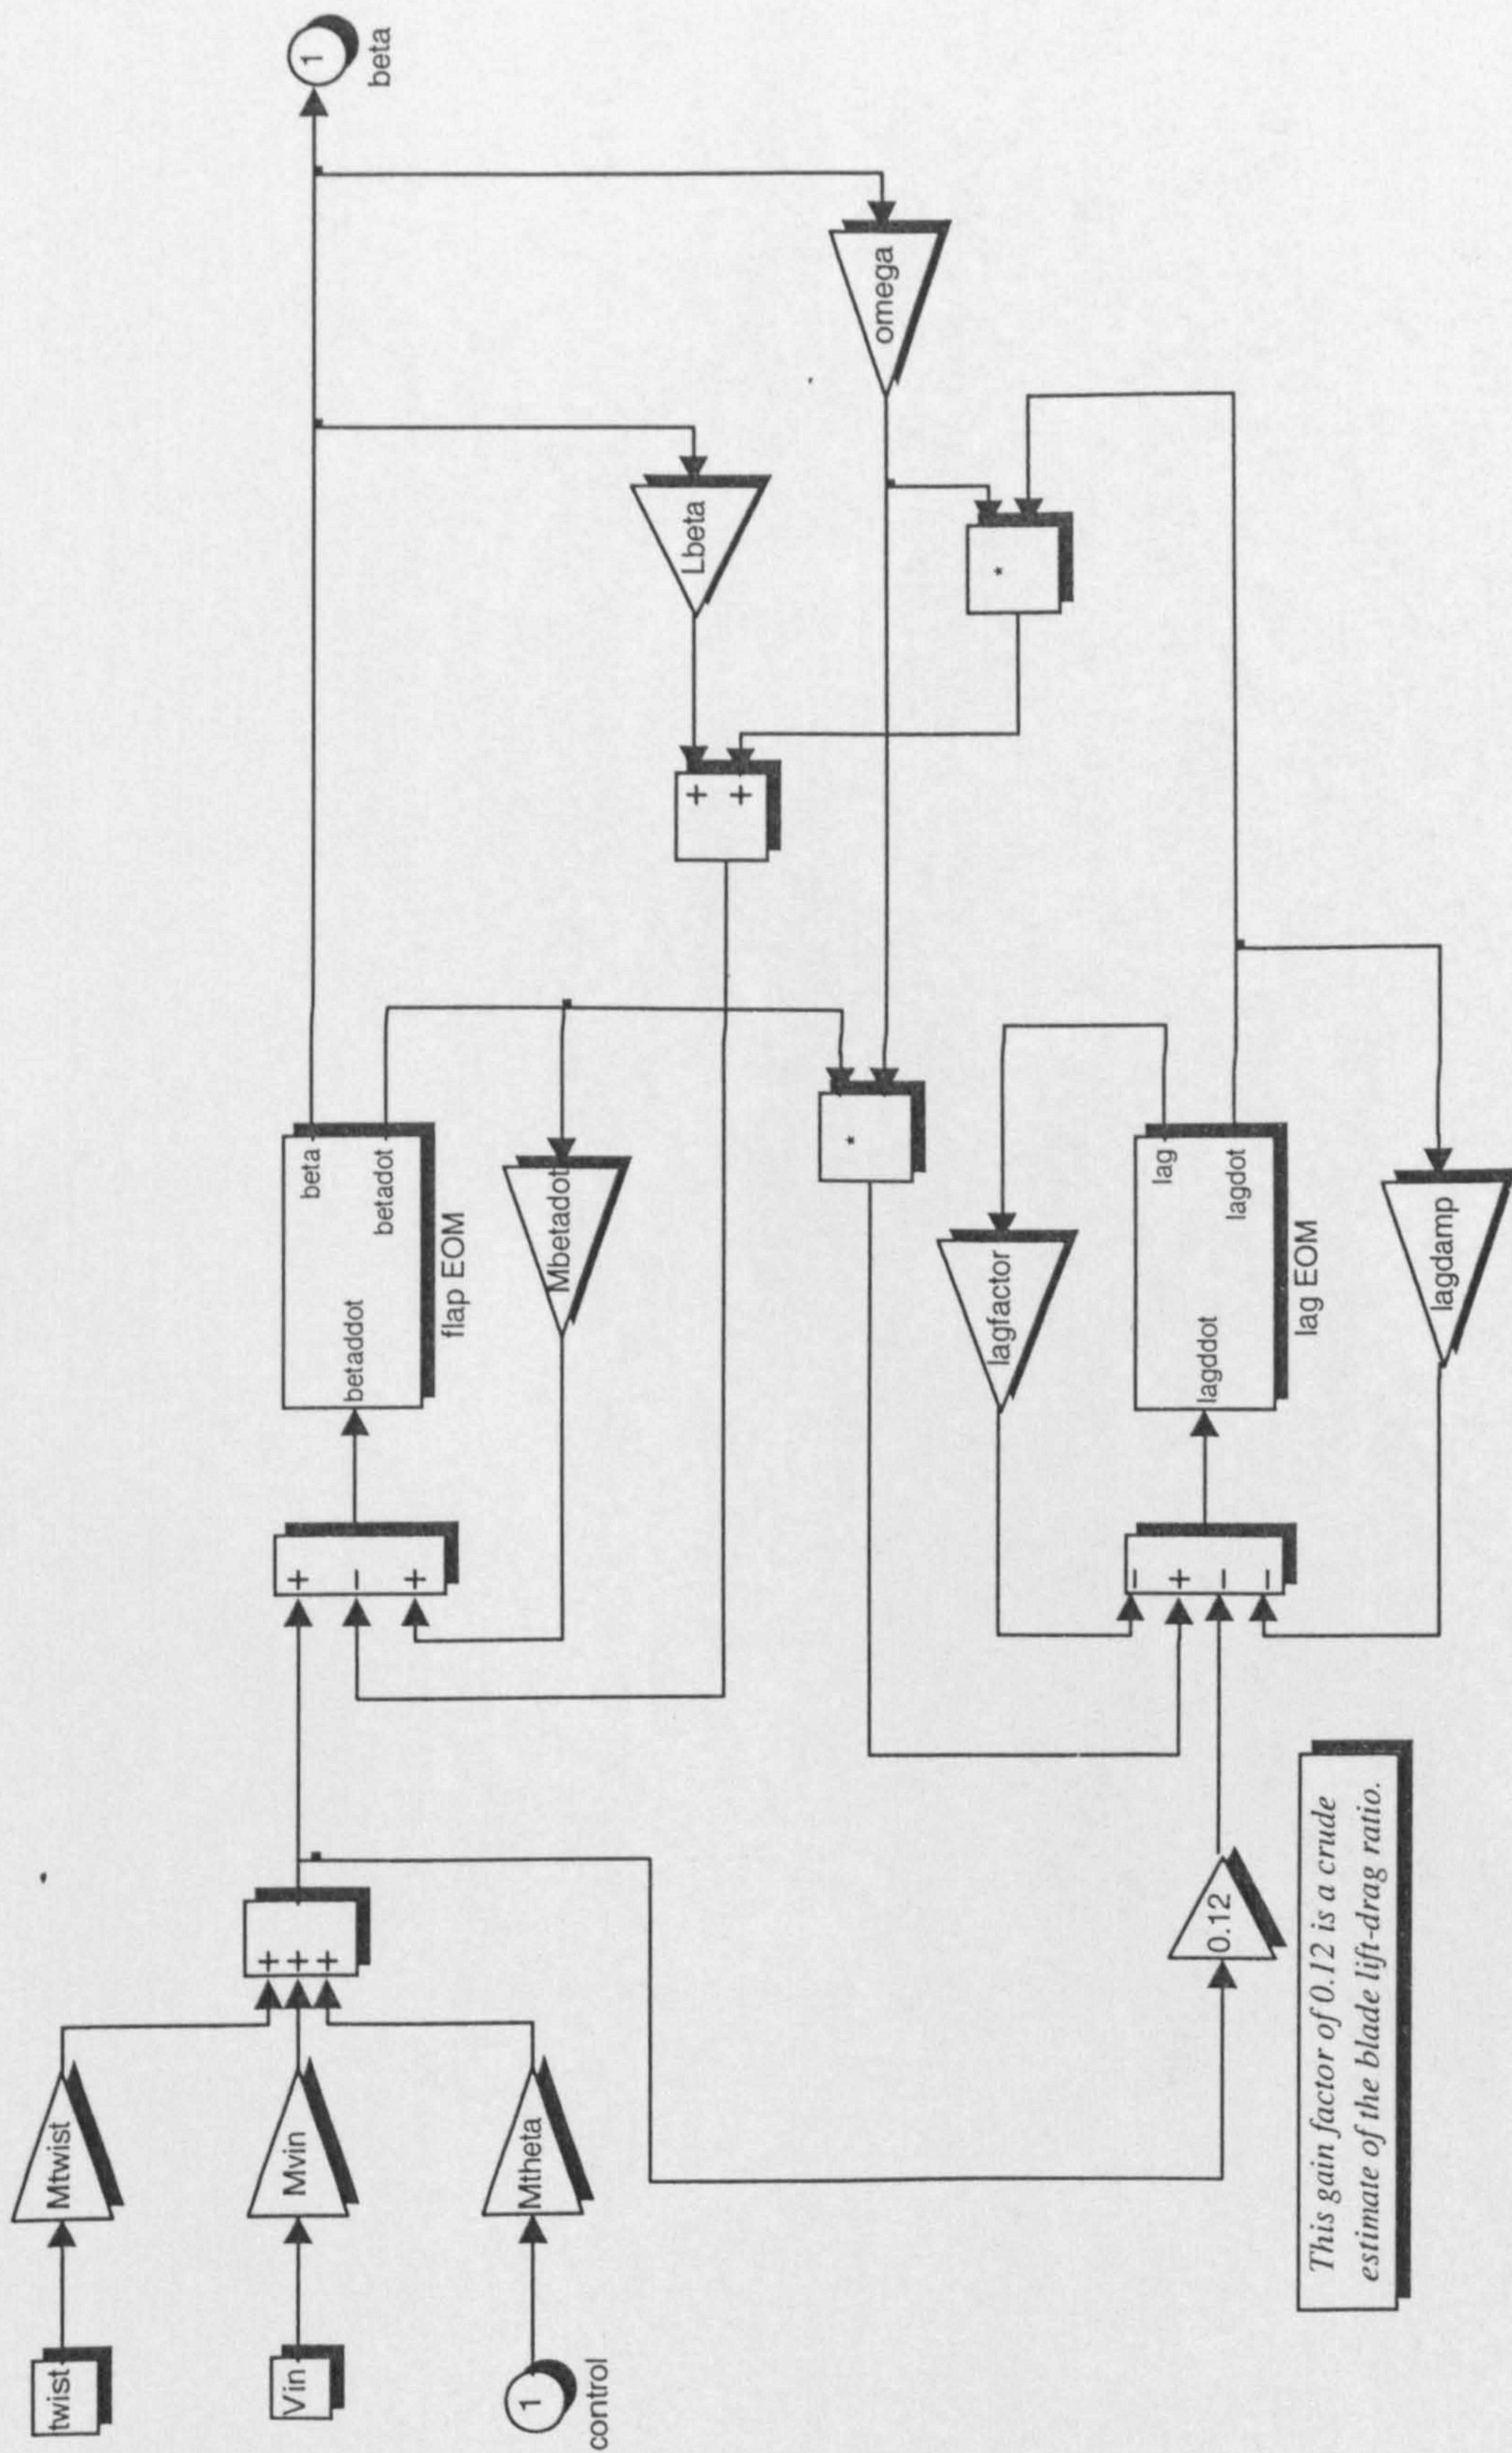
1
beta

omega

Lbeta

*

+ +

beta
betadot
betaddot
flap EOM

Mbetadot

*

lagfactor

lag
lagdot
lagddot
lag EOM

lagdamp

+ - +

- + - -

+ + +

0.12

twist
Mtwist

Vin
Mvin

1
control
Mtheta

This gain factor of 0.12 is a crude estimate of the blade lift-drag ratio.